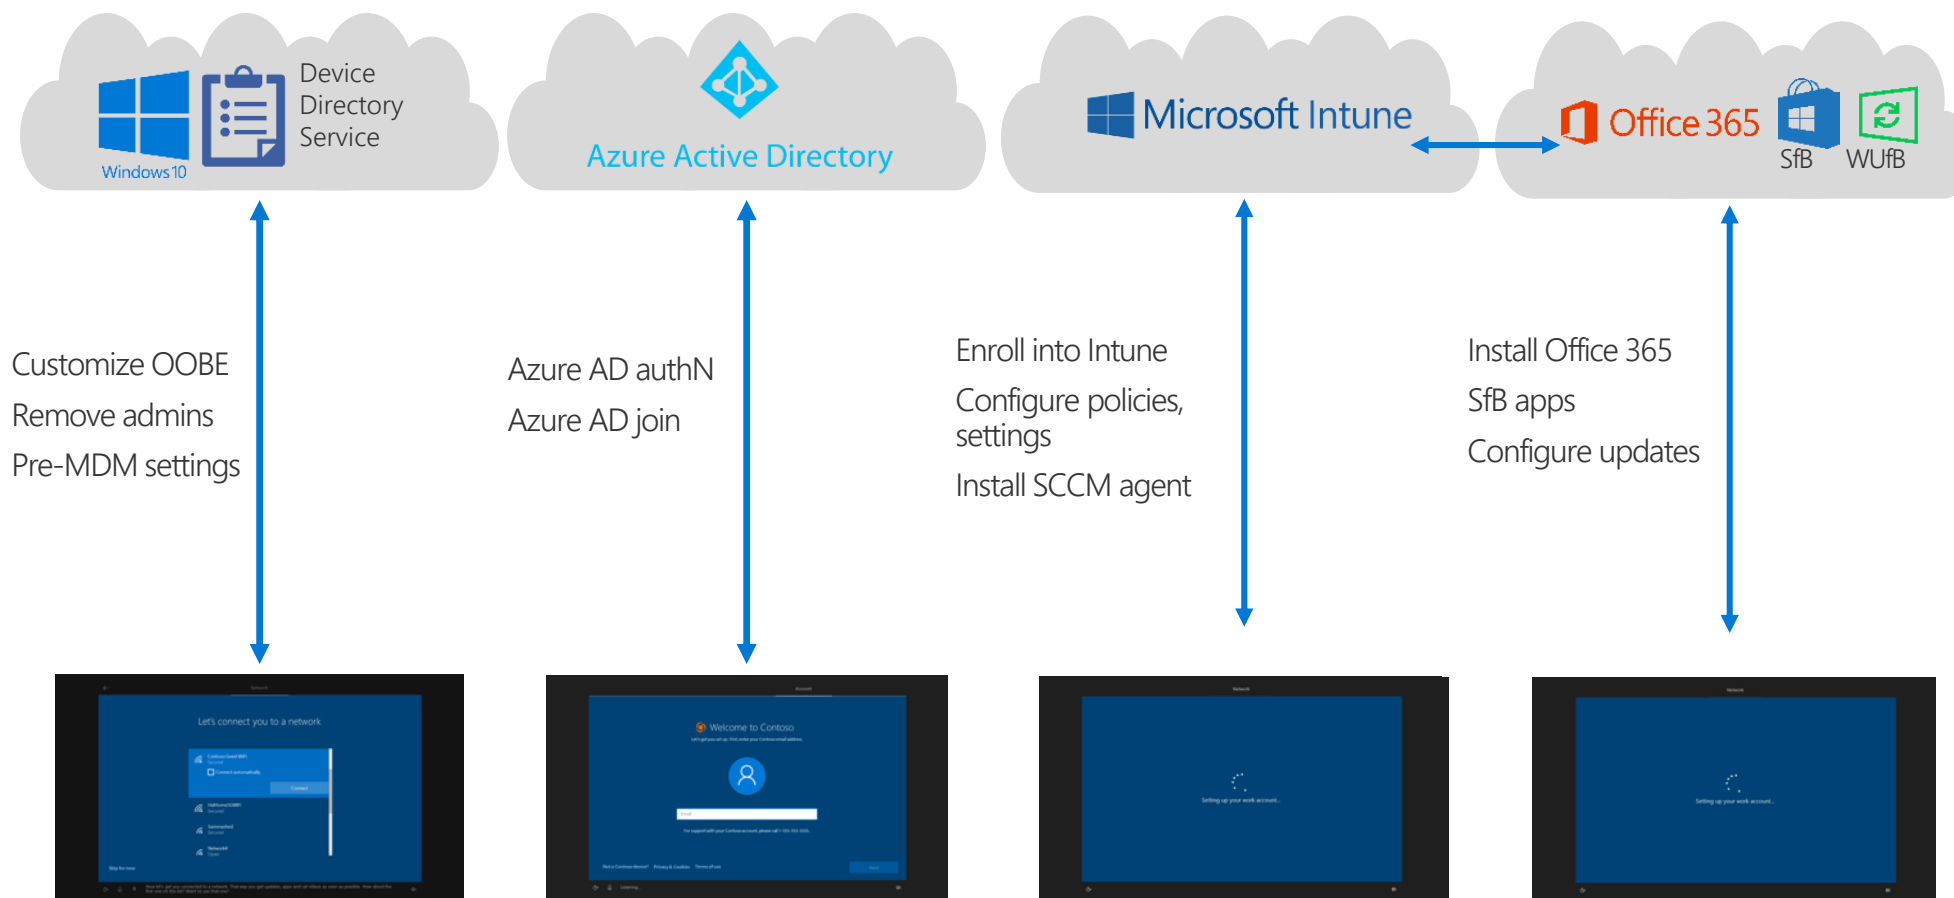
Windows 10

Device Directory Service

Azure Active Directory

Microsoft Intune

Office 365

SfB

WUfB

Customize OOBE

Remove admins

Pre-MDM settings

Azure AD authN

Azure AD join

Enroll into Intune

Configure policies, settings

Install SCCM agent

Install Office 365

SfB apps

Configure updates

Let's connect you to a network

Welcome to Contoso

Setting up your work account...

Setting up your work account...